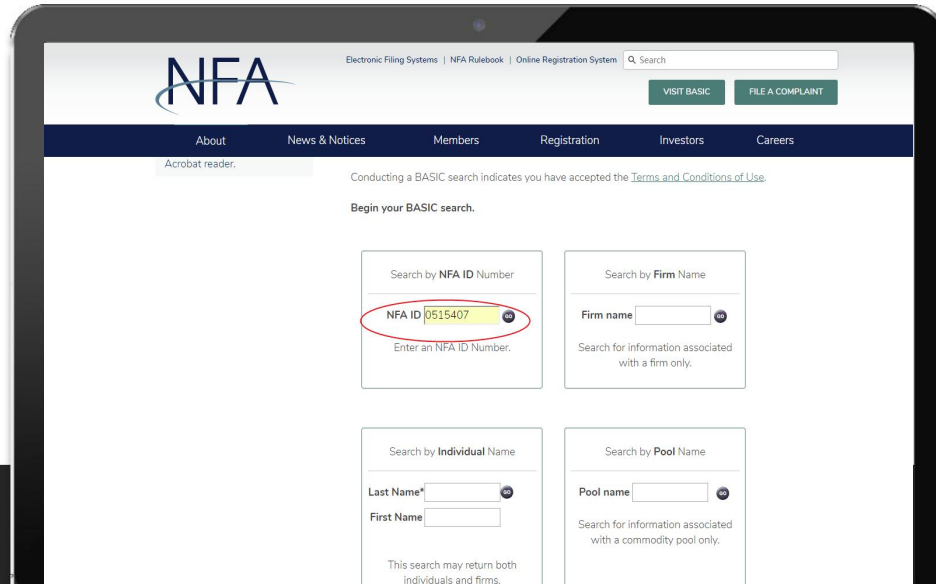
NFA

Electronic Filing Systems | NFA Rulebook | Online Registration System

Search

VISIT BASIC

FILE A COMPLAINT

About News & Notices Members Registration Investors Careers

Acrobat reader.

Conducting a BASIC search indicates you have accepted the Terms and Conditions of Use.

Begin your BASIC search.

Search by NFA ID Number

NFA ID 0515407 GO

Enter an NFA ID Number.

Search by Firm Name

Firm name GO

Search for information associated with a firm only.

Search by Individual Name

Last Name* GO

First Name

This search may return both individuals and firms.

Search by Pool Name

Pool name GO

Search for information associated with a commodity pool only.